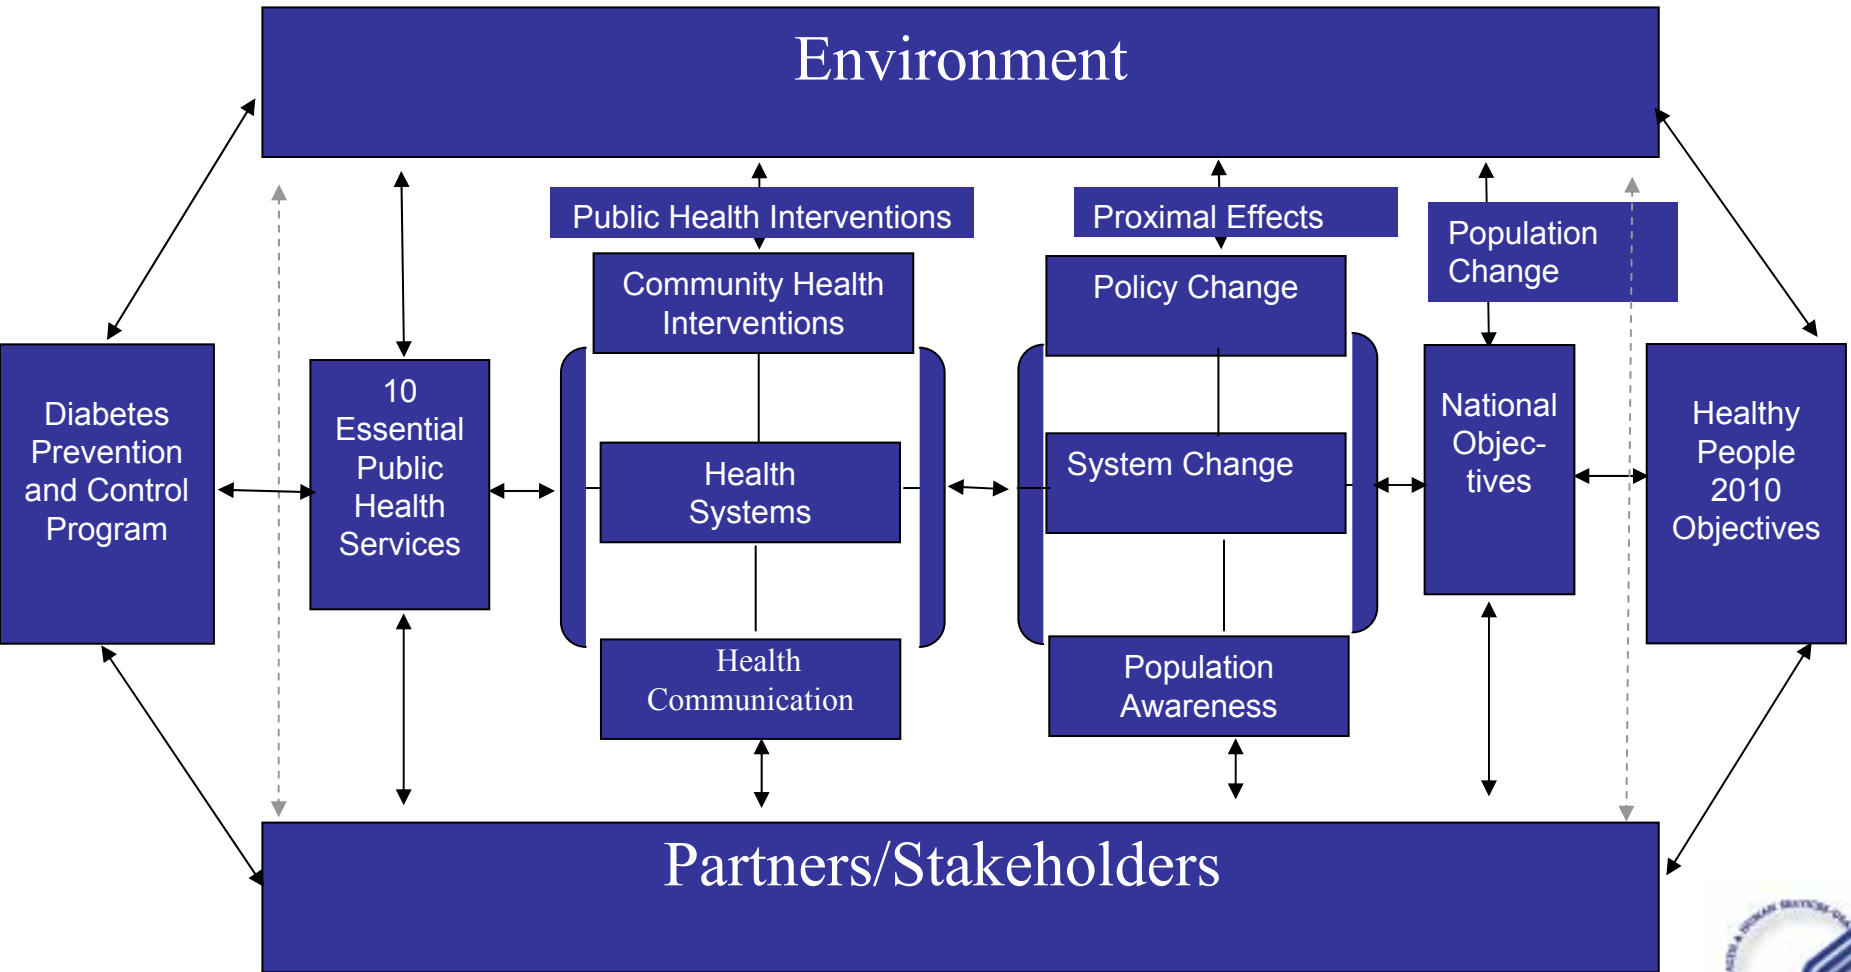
Environment

Diabetes Prevention and Control Program

10 Essential Public Health Services

Public Health Interventions

Community Health Interventions

Health Systems

Health Communication

Proximal Effects

Policy Change

System Change

Population Awareness

Population Change

National Objec-tives

Healthy People 2010 Objectives

Partners/Stakeholders